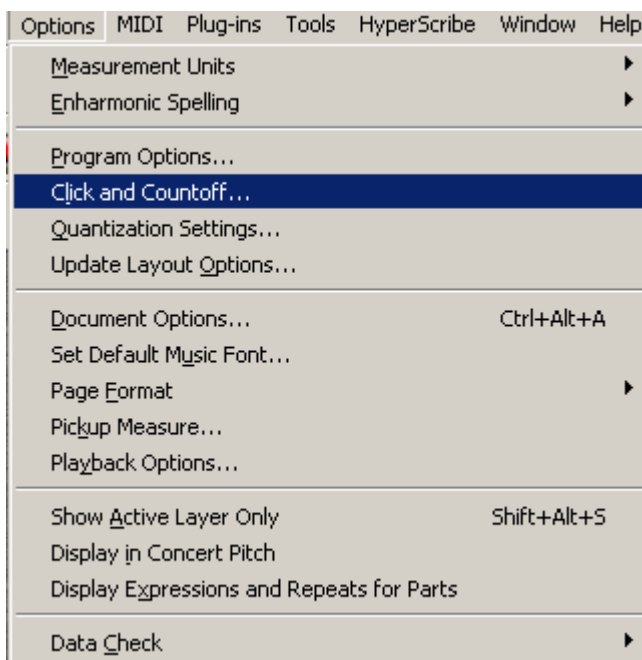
Options MIDI Plug-ins Tools HyperScribe Window Help

Measurement Units
Enharmonic Spelling

Program Options...
Click and Countoff...
Quantization Settings...
Update Layout Options...

Document Options... Ctrl+Alt+A
Set Default Music Font...
Page Format
Pickup Measure...
Playback Options...

Show Active Layer Only Shift+Alt+S
Display in Concert Pitch
Display Expressions and Repeats for Parts

Data Check